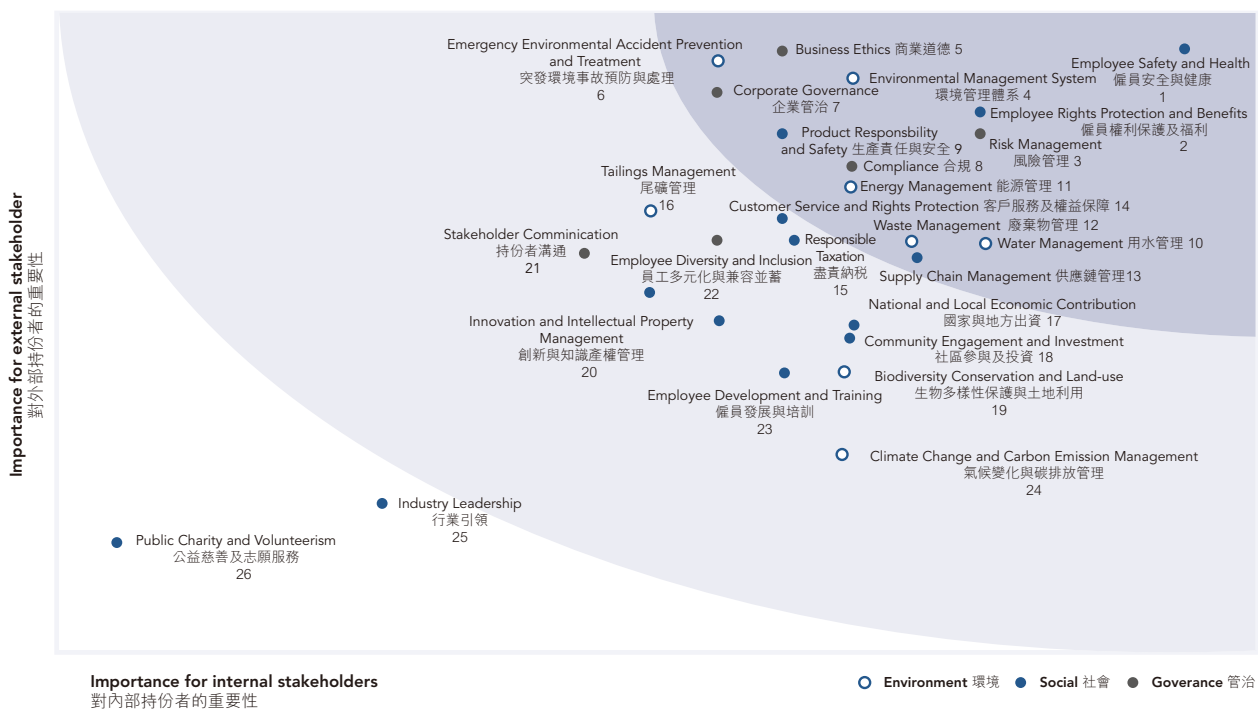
Importance for external stakeholder
對外部持份者的重要性

Emergency Environmental Accident Prevention and Treatment
突發環境事故預防與處理
6

Business Ethics 商業道德 5

Employee Safety and Health
僱員安全與健康
1

Environmental Management System
環境管理體系 4

Corporate Governance
企業管治 7

Employee Rights Protection and Benefits
僱員權利保護及福利
2

Product Responsbility and Safety 生產責任與安全 9

Risk Management
風險管理 3

Compliance 合規 8

Tailings Management
尾礦管理
16

Energy Management 能源管理 11

Customer Service and Rights Protection 客戶服務及權益保障 14

Waste Management 廢棄物管理 12

Stakeholder Comminication
持份者溝通
21

Responsible Taxation
盡責納稅
15

Water Management 用水管理 10

Employee Diversity and Inclusion
員工多元化與兼容並蓄
22

Supply Chain Management 供應鏈管理13

National and Local Economic Contribution
國家與地方出資 17

Innovation and Intellectual Property Management
創新與知識產權管理
20

Community Engagement and Investment
社區參與及投資 18

Biodiversity Conservation and Land-use
生物多樣性保護與土地利用
19

Employee Development and Training
僱員發展與培訓
23

Climate Change and Carbon Emission Management
氣候變化與碳排放管理
24

Industry Leadership
行業引領
25

Public Charity and Volunteerism
公益慈善及志願服務
26

Importance for internal stakeholders
對內部持份者的重要性

Environment 環境 Social 社會 Goverance 管治